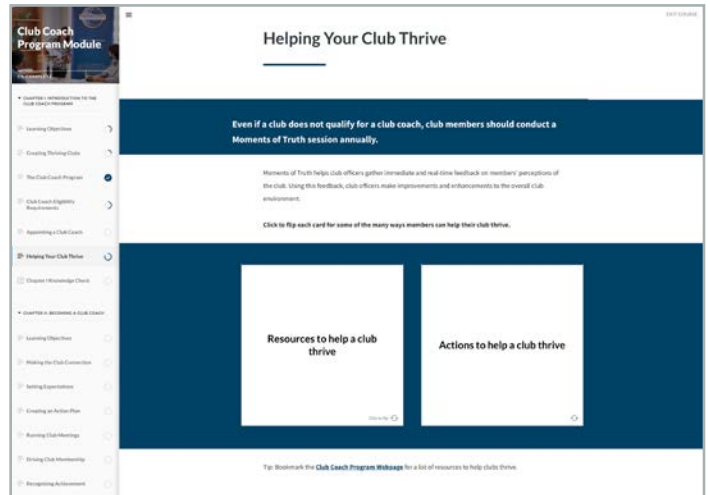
Club Coach Program Module

CHAPTER I: INTRODUCTION TO THE CLUB COACH PROGRAM

Learning Objectives

Creating Thriving Clubs

The Club Coach Program

Club Coach Eligibility Requirements

Appointing a Club Coach

Helping Your Club Thrive

Chapter I Knowledge Check

CHAPTER II: BECOMING A CLUB COACH

Learning Objectives

Making the Club Connection

Setting Expectations

Creating an Action Plan

Running Club Meetings

Driving Club Membership

Recognizing Achievement

EXIT COURSE

Helping Your Club Thrive

Even if a club does not qualify for a club coach, club members should conduct a Moments of Truth session annually.

Moments of Truth helps club officers gather immediate and real-time feedback on members' perceptions of the club. Using this feedback, club officers make improvements and enhancements to the overall club environment.

Click to flip each card for some of the many ways members can help their club thrive.

Resources to help a club thrive

Click to flip

Actions to help a club thrive

Tip: Bookmark the Club Coach Program Webpage for a list of resources to help clubs thrive.